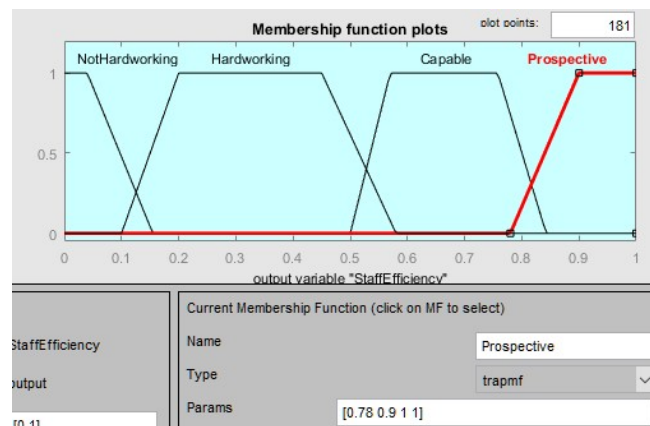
Membership function plots

plot points: 181

NotHardworking Hardworking Capable Prospective

1

0.5

0

0 0.1 0.2 0.3 0.4 0.5 0.6 0.7 0.8 0.9 1

output variable "StaffEfficiency"

StaffEfficiency

output

[0 1]

Current Membership Function (click on MF to select)

Name Prospective

Type trapmf

Params [0.78 0.9 1 1]